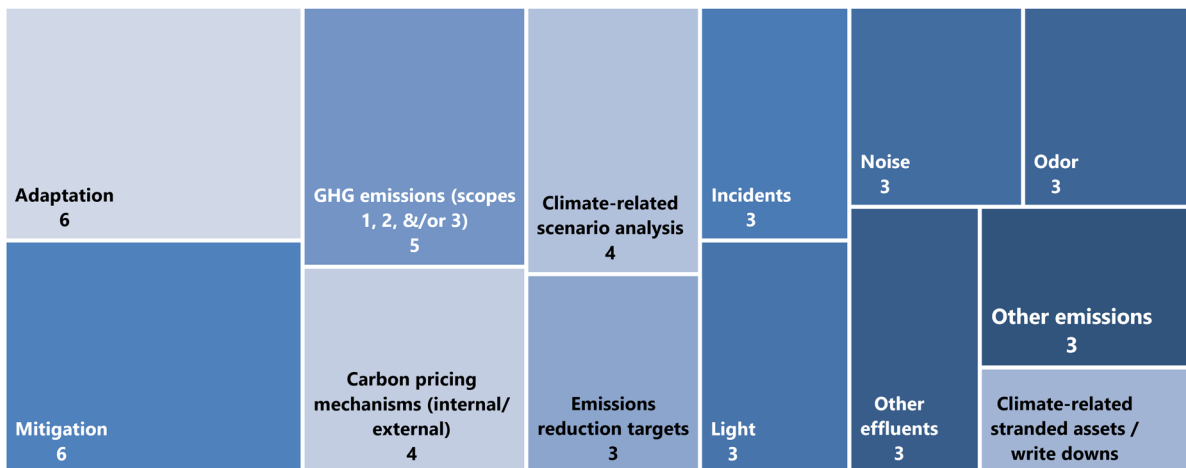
Adaptation
6

Mitigation
6

GHG emissions (scopes 1, 2, &/or 3)
5

Carbon pricing mechanisms (internal/ external)
4

Climate-related scenario analysis
4

Emissions reduction targets
3

Incidents
3

Light
3

Noise
3

Odor
3

Other effluents
3

Other emissions
3

Climate-related stranded assets / write downs